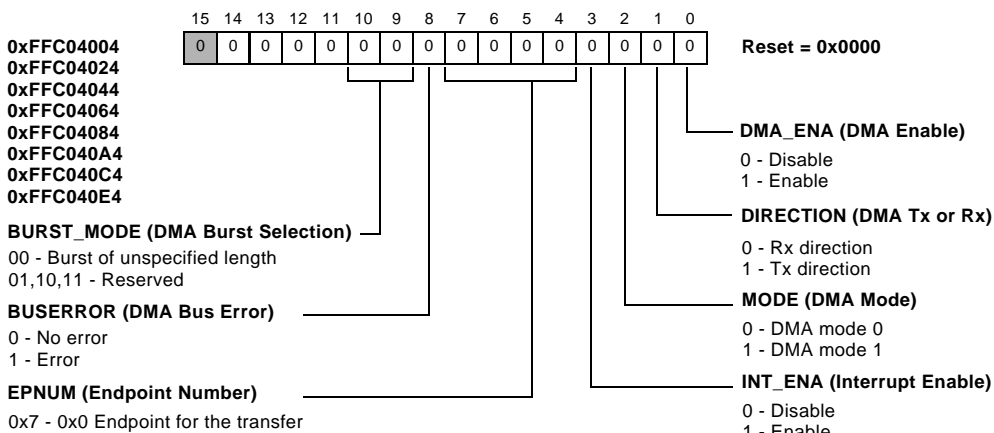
15 14 13 12 11 10 9 8 7 6 5 4 3 2 1 0

0xFFC04004
0xFFC04024
0xFFC04044
0xFFC04064
0xFFC04084
0xFFC040A4
0xFFC040C4
0xFFC040E4

| 0 | 0 | 0 | 0 | 0 | 0 | 0 | 0 | 0 | 0 | 0 | 0 | 0 | 0 | 0 | 0 |
|---|---|---|---|---|---|---|---|---|---|---|---|---|---|---|---|

Reset = 0x0000

DMA_ENA (DMA Enable)
0 - Disable
1 - Enable

DIRECTION (DMA Tx or Rx)
0 - Rx direction
1 - Tx direction

MODE (DMA Mode)
0 - DMA mode 0
1 - DMA mode 1

INT_ENA (Interrupt Enable)
0 - Disable
1 - Enable

BURST_MODE (DMA Burst Selection)
00 - Burst of unspecified length
01,10,11 - Reserved

BUSERROR (DMA Bus Error)
0 - No error
1 - Error

EPNUM (Endpoint Number)
0x7 - 0x0 Endpoint for the transfer